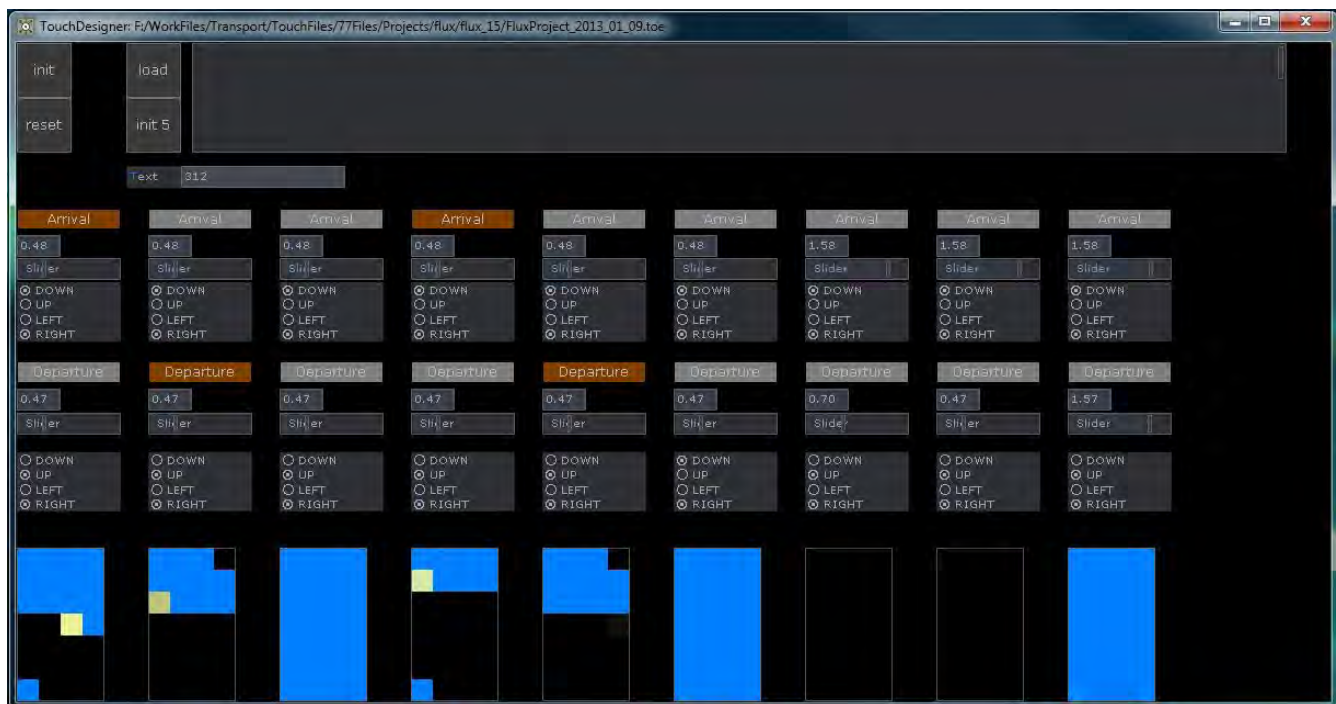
TouchDesigner: F:/WorkFiles/Transport/TouchFiles/77Files/Projects/flux/flux_15/FluxProject_2013_01_09.toe

init
load
reset
init 5

Text 312

Arrival
0.48
Slider
DOWN
UP
LEFT
RIGHT

Arrival
0.48
Slider
DOWN
UP
LEFT
RIGHT

Arrival
0.48
Slider
DOWN
UP
LEFT
RIGHT

Arrival
0.48
Slider
DOWN
UP
LEFT
RIGHT

Arrival
0.48
Slider
DOWN
UP
LEFT
RIGHT

Arrival
0.48
Slider
DOWN
UP
LEFT
RIGHT

Arrival
1.58
Slider
DOWN
UP
LEFT
RIGHT

Arrival
1.58
Slider
DOWN
UP
LEFT
RIGHT

Arrival
1.58
Slider
DOWN
UP
LEFT
RIGHT

Departure
0.47
Slider
DOWN
UP
LEFT
RIGHT

Departure
0.47
Slider
DOWN
UP
LEFT
RIGHT

Departure
0.47
Slider
DOWN
UP
LEFT
RIGHT

Departure
0.47
Slider
DOWN
UP
LEFT
RIGHT

Departure
0.47
Slider
DOWN
UP
LEFT
RIGHT

Departure
0.47
Slider
DOWN
UP
LEFT
RIGHT

Departure
0.70
Slider
DOWN
UP
LEFT
RIGHT

Departure
0.47
Slider
DOWN
UP
LEFT
RIGHT

Departure
1.57
Slider
DOWN
UP
LEFT
RIGHT